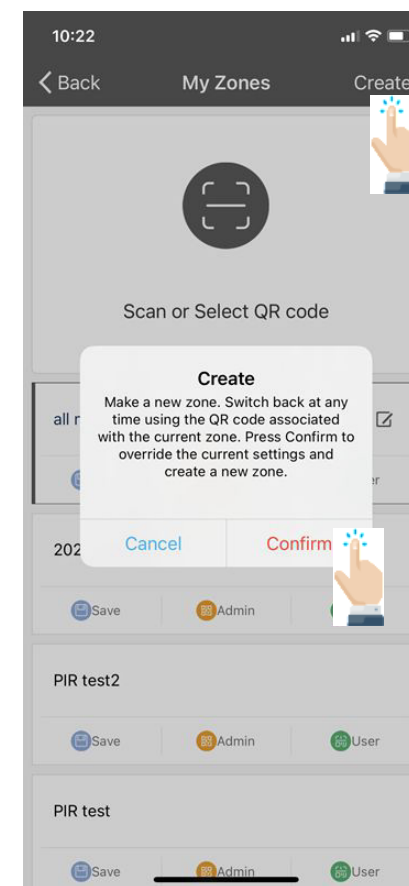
10:22

Back

My Zones

Create

Scan or Select QR code

all n

ser

Create

Make a new zone. Switch back at any time using the QR code associated with the current zone. Press Confirm to override the current settings and create a new zone.

Cancel

Confirm

202

Save

Admin

PIR test2

Save

Admin

User

PIR test

Save

Admin

User